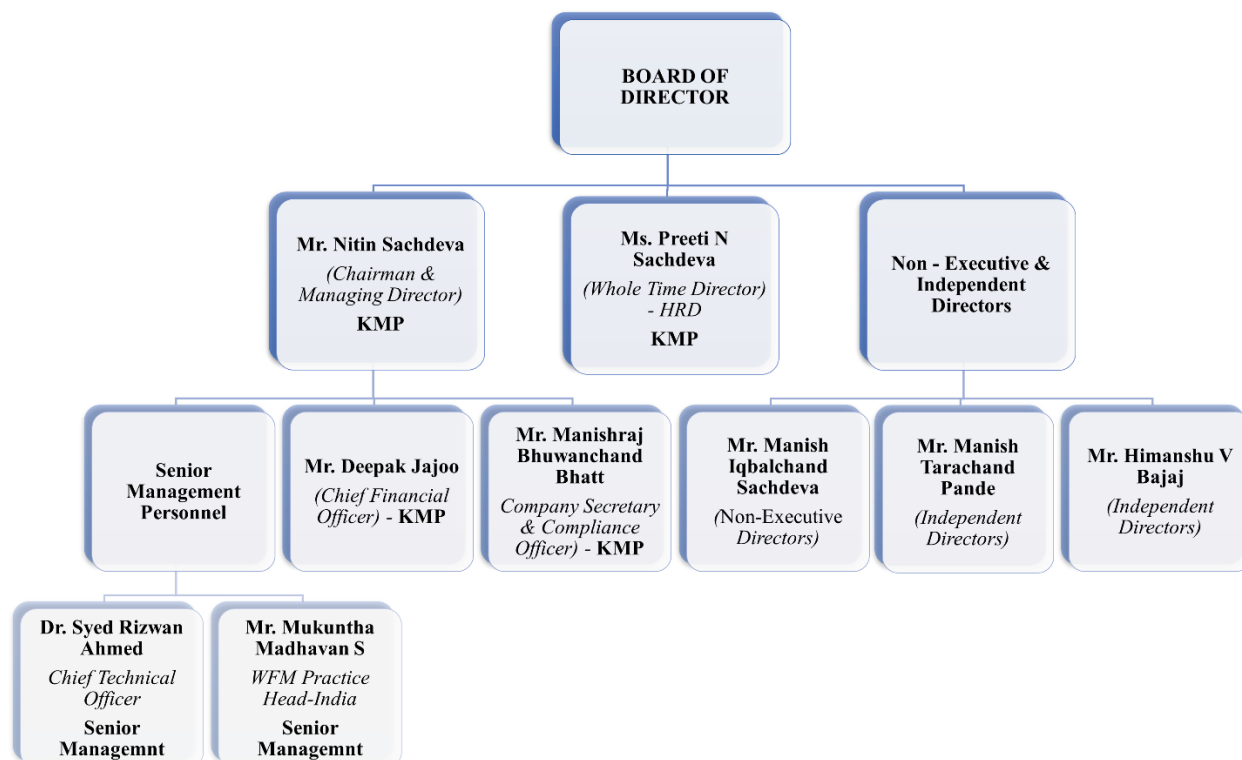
BOARD OF DIRECTOR

Mr. Nitin Sachdeva
(Chairman & Managing Director)
KMP

Ms. Preeti N Sachdeva
(Whole Time Director) - HRD
KMP

Non - Executive & Independent Directors

Senior Management Personnel

Mr. Deepak Jajoo
(Chief Financial Officer) - KMP

Mr. Manishraj Bhuwanchand Bhatt
Company Secretary & Compliance Officer) - KMP

Mr. Manish Iqbalchand Sachdeva
(Non-Executive Directors)

Mr. Manish Tarachand Pande
(Independent Directors)

Mr. Himanshu V Bajaj
(Independent Directors)

Dr. Syed Rizwan Ahmed
Chief Technical Officer
Senior Managemnt

Mr. Mukuntha Madhavan S
WFM Practice Head-India
Senior Managemnt